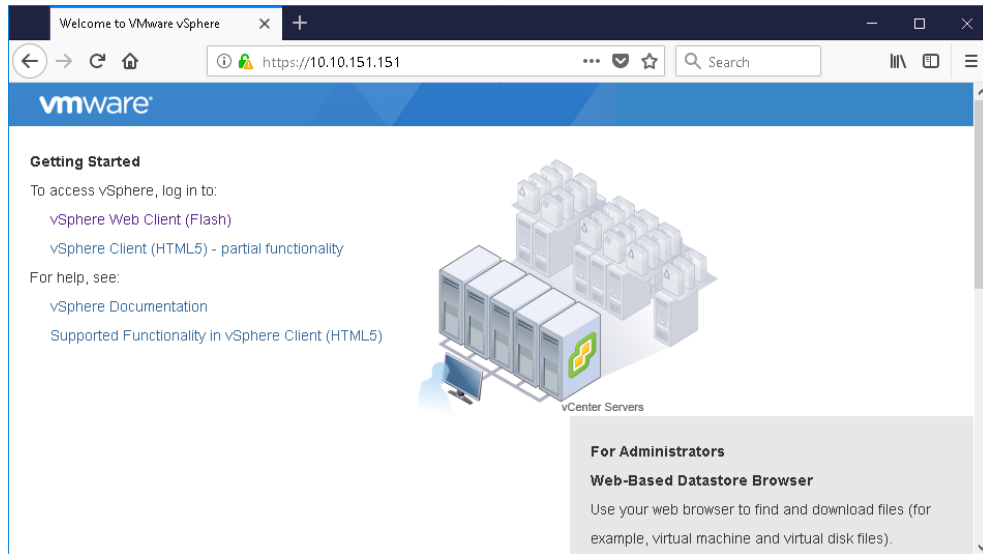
Welcome to VMware vSphere

https://10.10.151.151

Search

vmware

Getting Started

To access vSphere, log in to:

vSphere Web Client (Flash)

vSphere Client (HTML5) - partial functionality

For help, see:

vSphere Documentation

Supported Functionality in vSphere Client (HTML5)

vCenter Servers

For Administrators

Web-Based Datastore Browser

Use your web browser to find and download files (for example, virtual machine and virtual disk files).